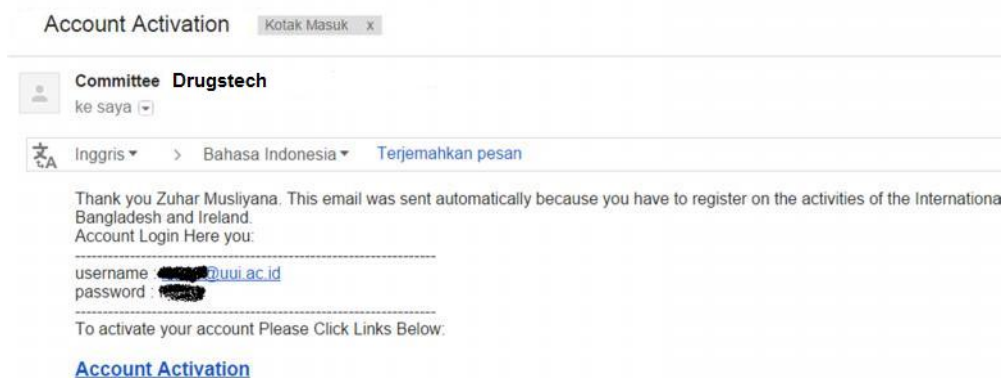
Account Activation Kotak Masuk x

Committee Drugstech
ke saya

Inggris > Bahasa Indonesia Terjemahkan pesan

Thank you Zuhar Musliyana. This email was sent automatically because you have to register on the activities of the Internationa
Bangladesh and Ireland.
Account Login Here you:

username : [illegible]@uui.ac.id
password : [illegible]

To activate your account Please Click Links Below:

Account Activation